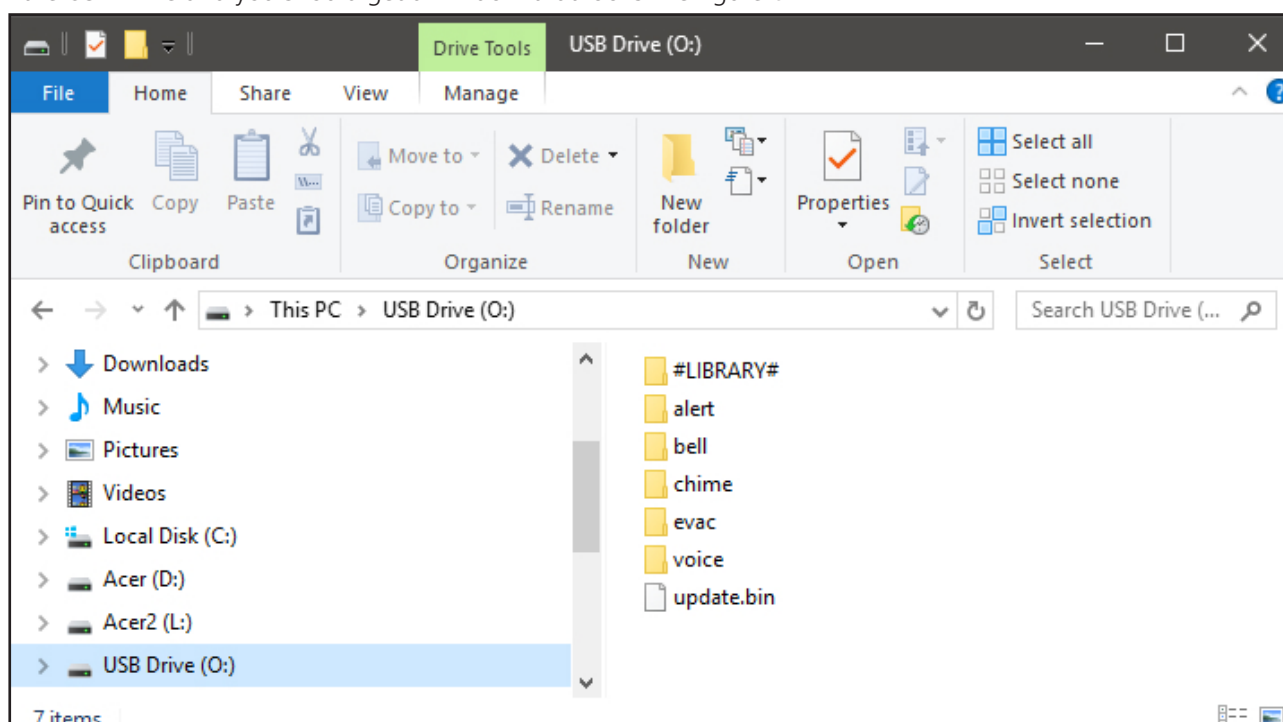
Drive Tools USB Drive (O:)

File Home Share View Manage

Pin to Quick access Copy Paste
Clipboard

Move to Copy to Delete Rename
Organize

New folder
New

Properties
Open

Select all
Select none
Invert selection
Select

This PC > USB Drive (O:)

Search USB Drive (...

Downloads
Music
Pictures
Videos
Local Disk (C:)
Acer (D:)
Acer2 (L:)
USB Drive (O:)

#LIBRARY#
alert
bell
chime
evac
voice
update.bin

7 items